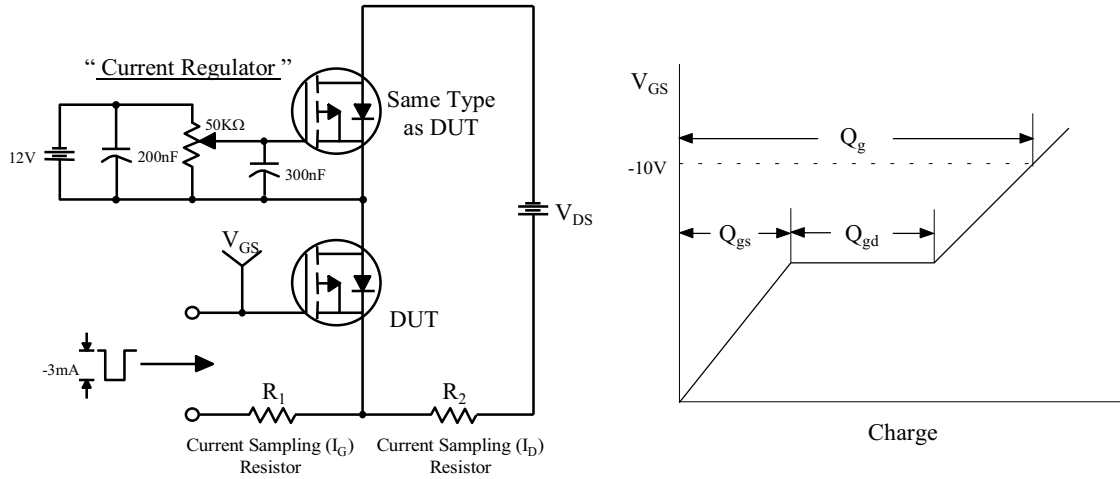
" Current Regulator "

12V

200nF

50KΩ

300nF

Same Type as DUT

$V_{DS}$

$V_{GS}$

DUT

-3mA

$R_1$

$R_2$

Current Sampling ($I_G$) Resistor

Current Sampling ($I_D$) Resistor

$V_{GS}$

$Q_g$

-10V

$Q_{gs}$

$Q_{gd}$

Charge